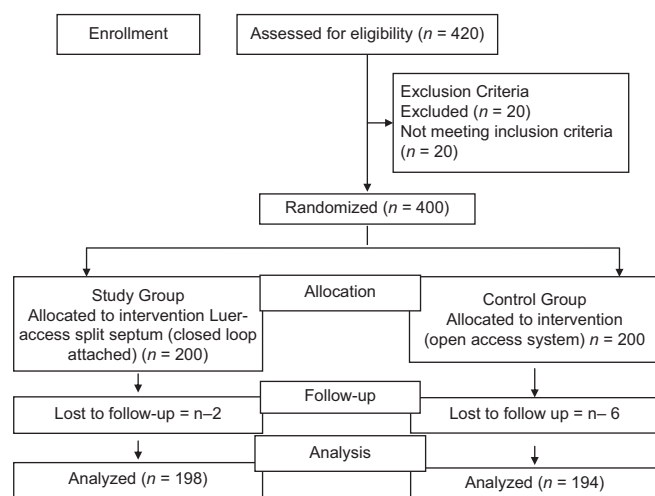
Enrollment

Assessed for eligibility ($n$ = 420)

Exclusion Criteria
Excluded ($n$ = 20)
Not meeting inclusion criteria ($n$ = 20)

Randomized ($n$ = 400)

Study Group
Allocated to intervention Luer-access split septum (closed loop attached) ($n$ = 200)

Allocation

Control Group
Allocated to intervention (open access system) $n$ = 200

Follow-up

Lost to follow-up = n–2

Lost to follow up = n– 6

Analysis

Analyzed ($n$ = 198)

Analyzed ($n$ = 194)